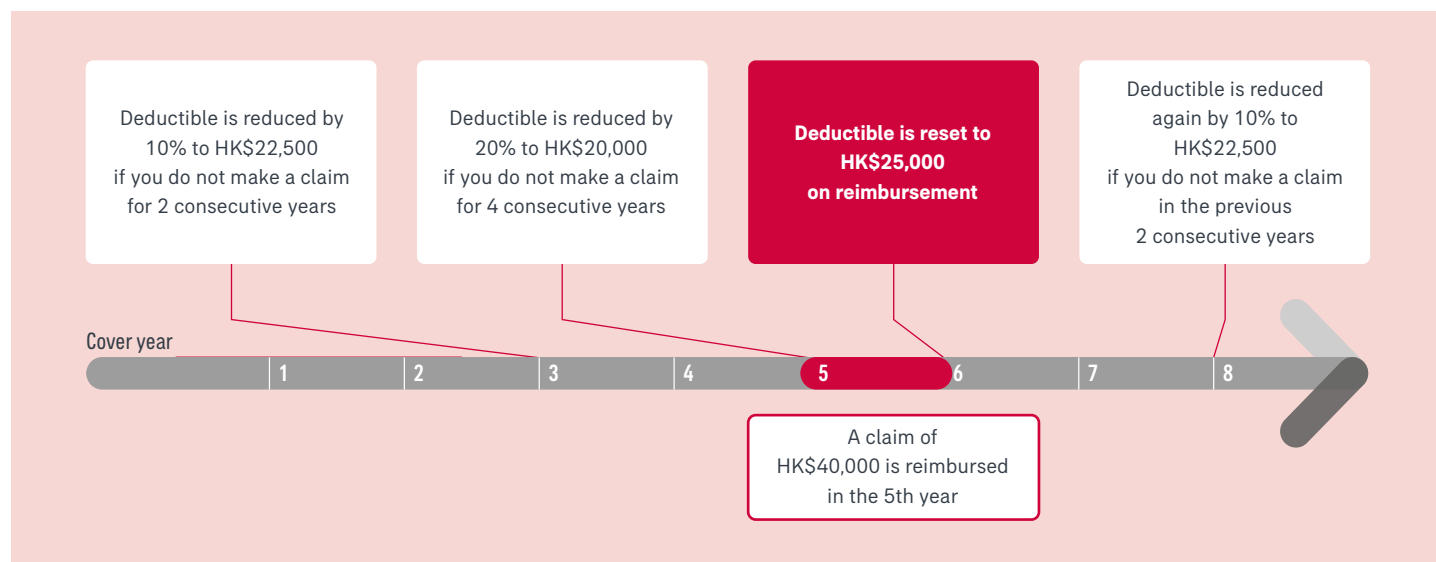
Deductible is reduced by 10% to HK$22,500 if you do not make a claim for 2 consecutive years

Deductible is reduced by 20% to HK$20,000 if you do not make a claim for 4 consecutive years

Deductible is reset to HK$25,000 on reimbursement

Deductible is reduced again by 10% to HK$22,500 if you do not make a claim in the previous 2 consecutive years

Cover year

1 2 3 4 5 6 7 8

A claim of HK$40,000 is reimbursed in the 5th year